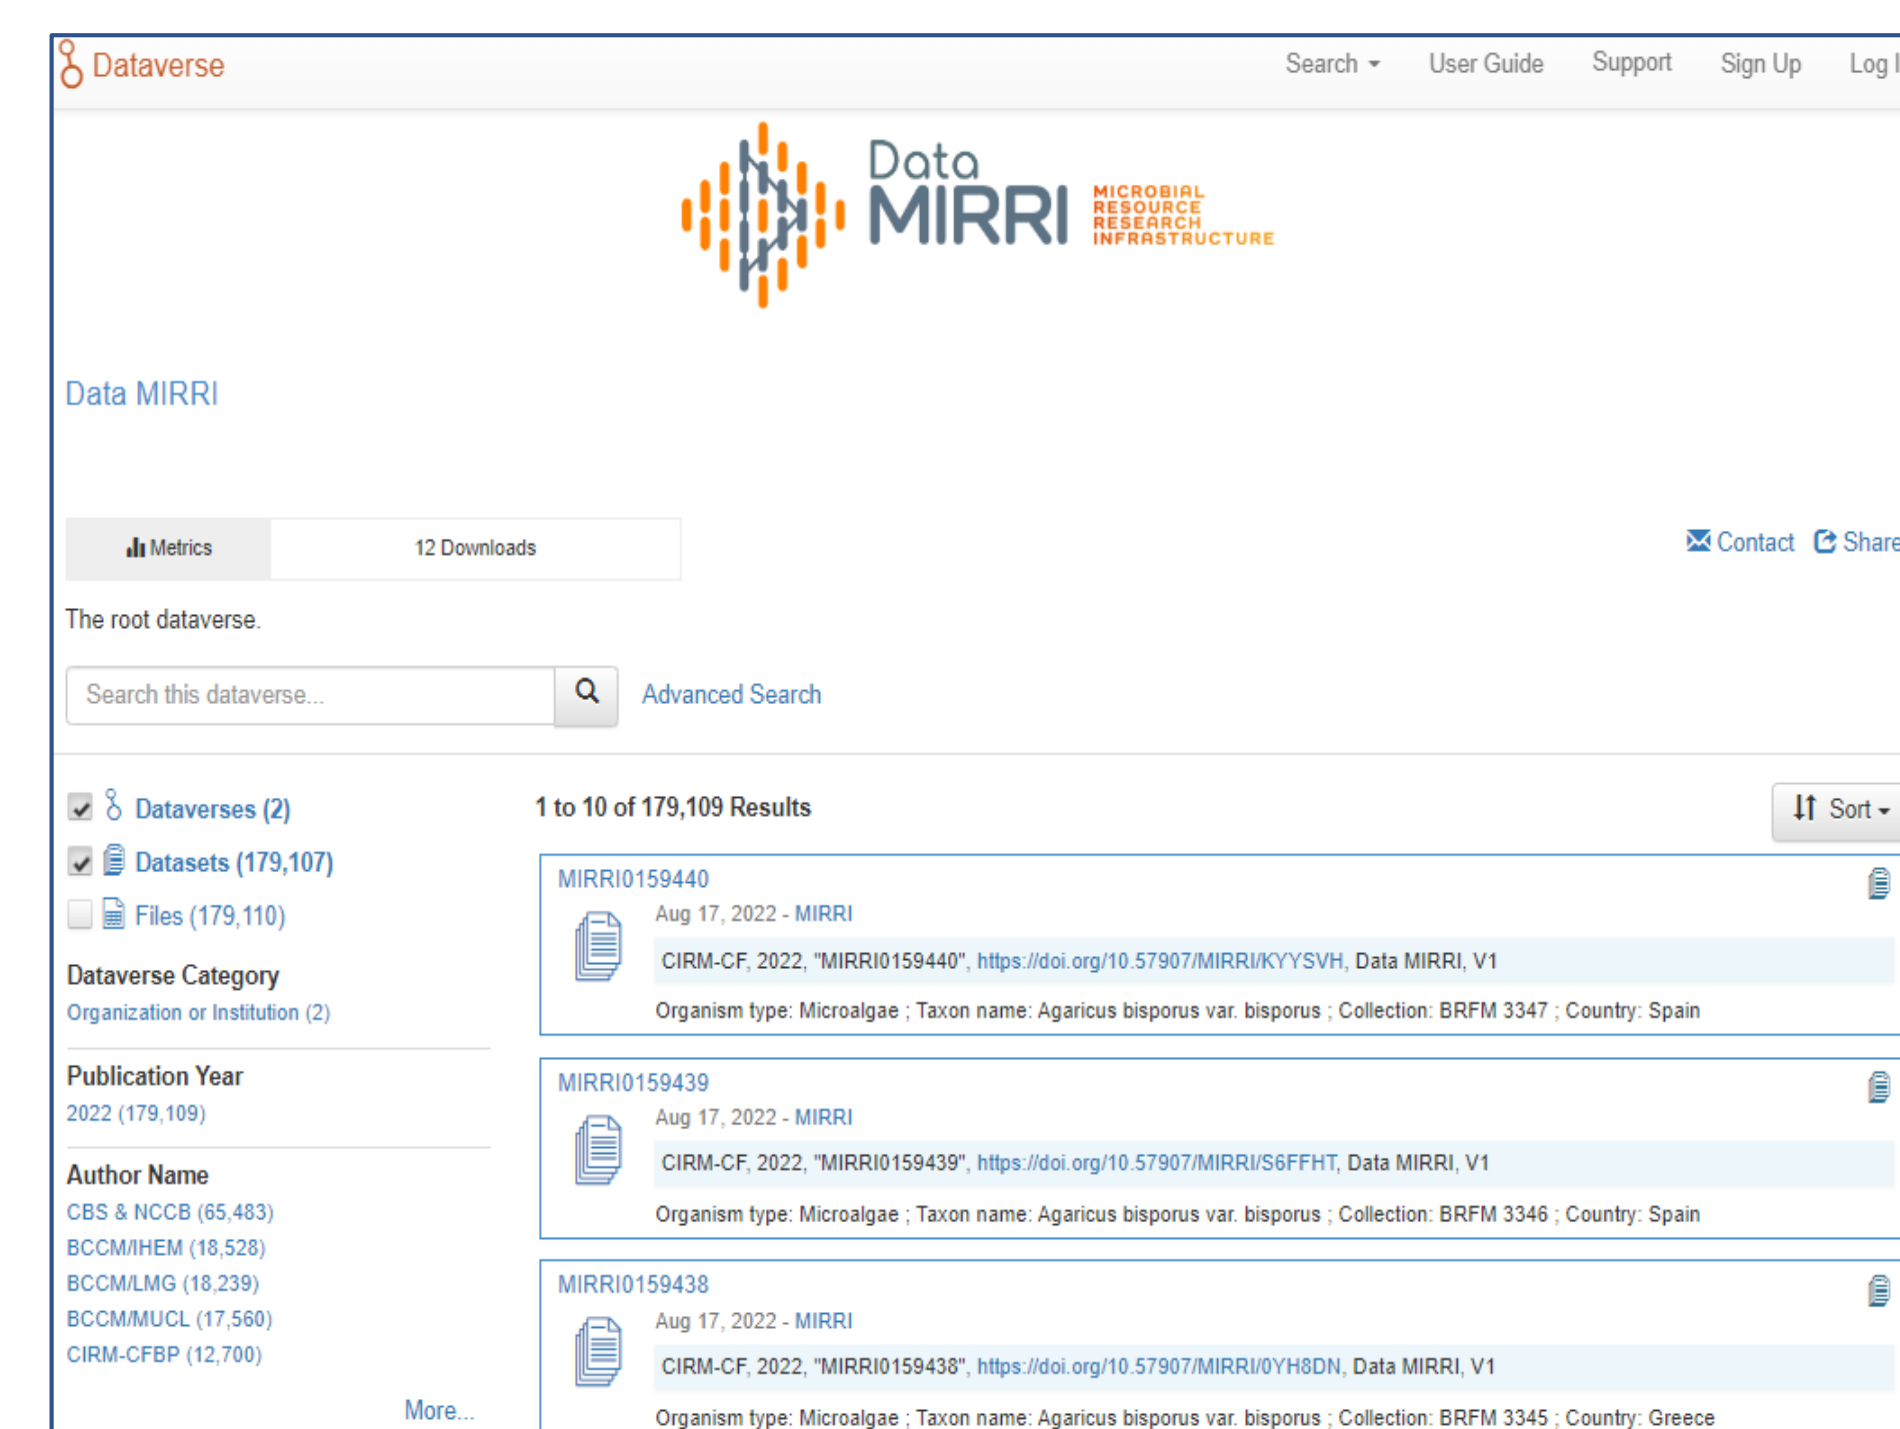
Dataverse

Search User Guide Support Sign Up Log I

Data MIRRI MICROBIAL RESOURCE RESEARCH INFRASTRUCTURE

Data MIRRI

Metrics | 12 Downloads

Contact Share

The root dataverse.

Search this dataverse...

Advanced Search

Dataverses (2)

Datasets (179,107)

Files (179,110)

Dataverse Category

Organization or Institution (2)

Publication Year

2022 (179,109)

Author Name

CBS & NCCB (65,483)

BCCM/IHEM (18,528)

BCCM/LMG (18,239)

BCCM/MUCL (17,560)

CIRM-CFBP (12,700)

More...

1 to 10 of 179,109 Results

Sort

MIRRI0159440

Aug 17, 2022 - MIRRI

CIRM-CF, 2022, "MIRRI0159440", https://doi.org/10.57907/MIRRI/KYYSVH, Data MIRRI, V1

Organism type: Microalgae ; Taxon name: Agaricus bisporus var. bisporus ; Collection: BRFM 3347 ; Country: Spain

MIRRI0159439

Aug 17, 2022 - MIRRI

CIRM-CF, 2022, "MIRRI0159439", https://doi.org/10.57907/MIRRI/S6FFHT, Data MIRRI, V1

Organism type: Microalgae ; Taxon name: Agaricus bisporus var. bisporus ; Collection: BRFM 3346 ; Country: Spain

MIRRI0159438

Aug 17, 2022 - MIRRI

CIRM-CF, 2022, "MIRRI0159438", https://doi.org/10.57907/MIRRI/0YH8DN, Data MIRRI, V1

Organism type: Microalgae ; Taxon name: Agaricus bisporus var. bisporus ; Collection: BRFM 3345 ; Country: Greece